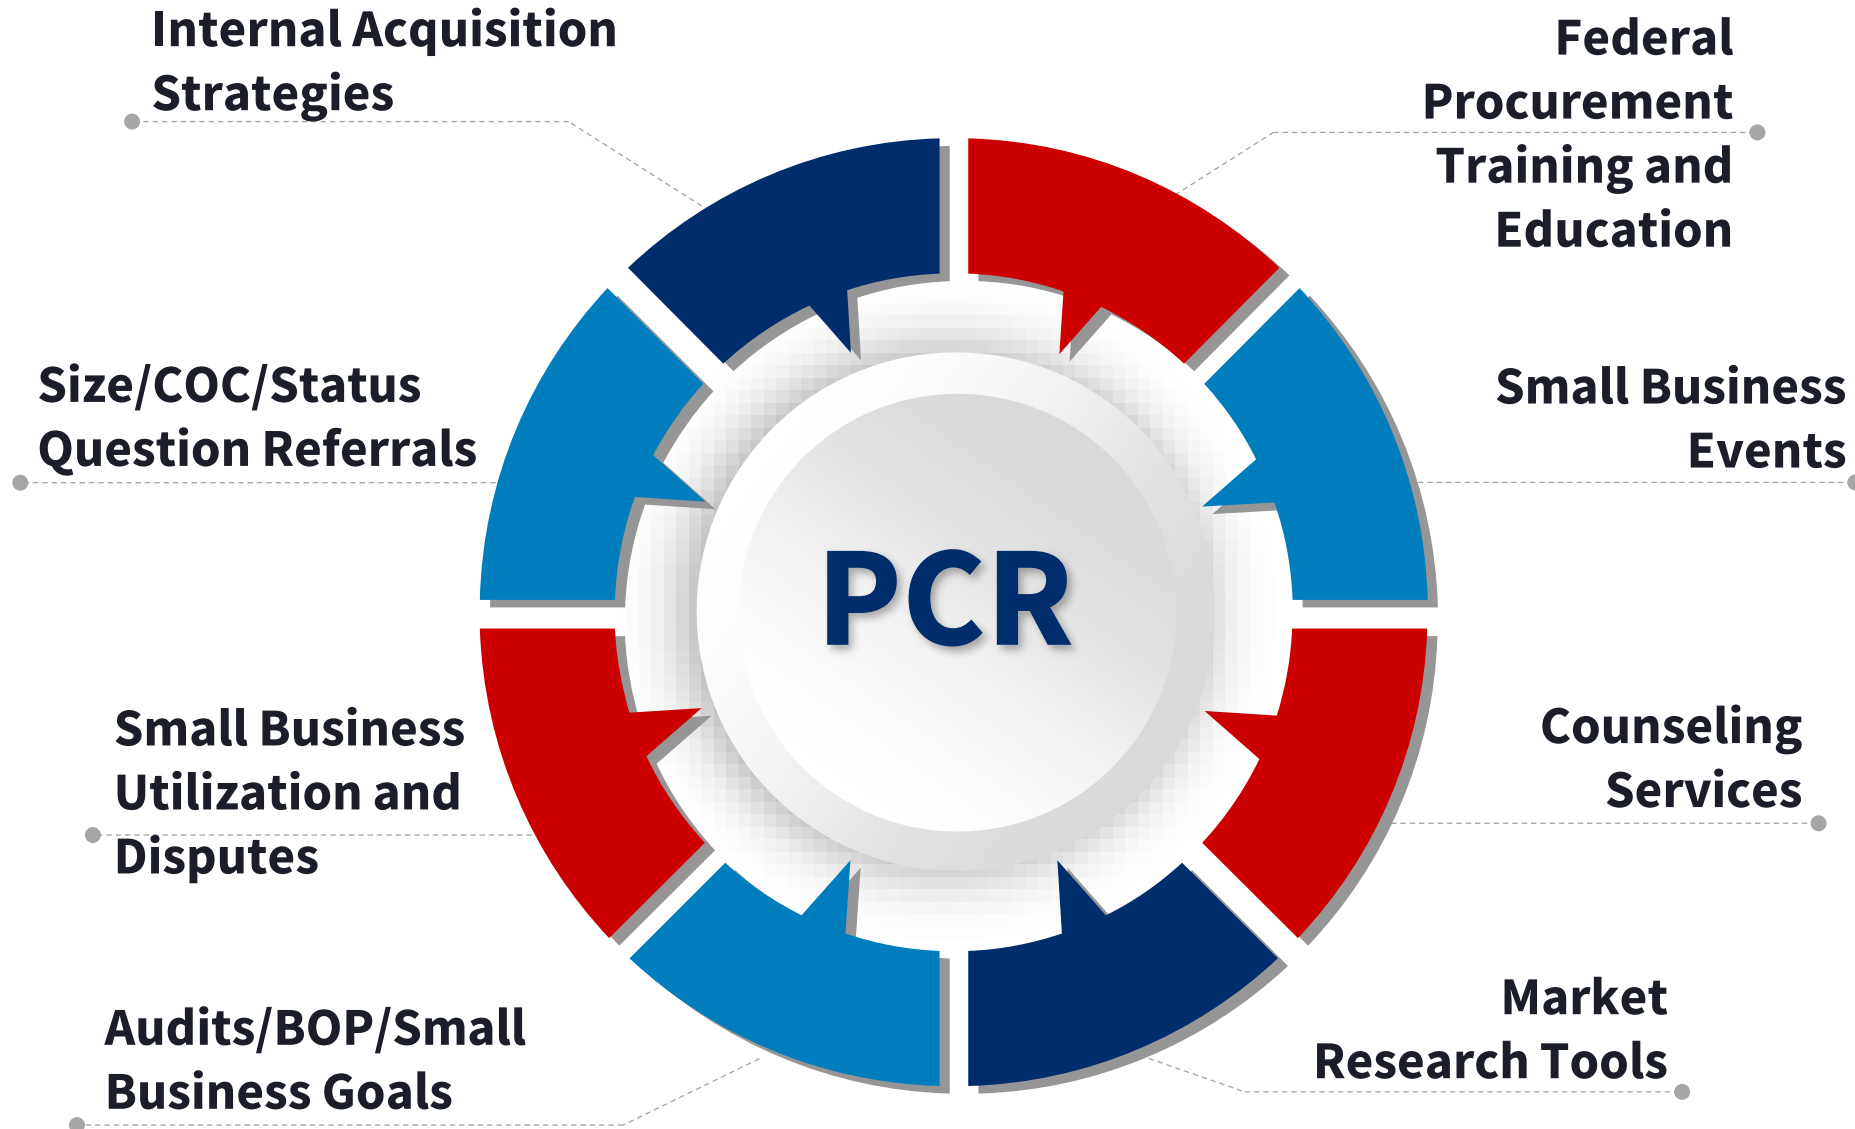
Internal Acquisition Strategies

Federal Procurement Training and Education

Size/COC/Status Question Referrals

Small Business Events

PCR

Small Business Utilization and Disputes

Counseling Services

Audits/BOP/Small Business Goals

Market Research Tools